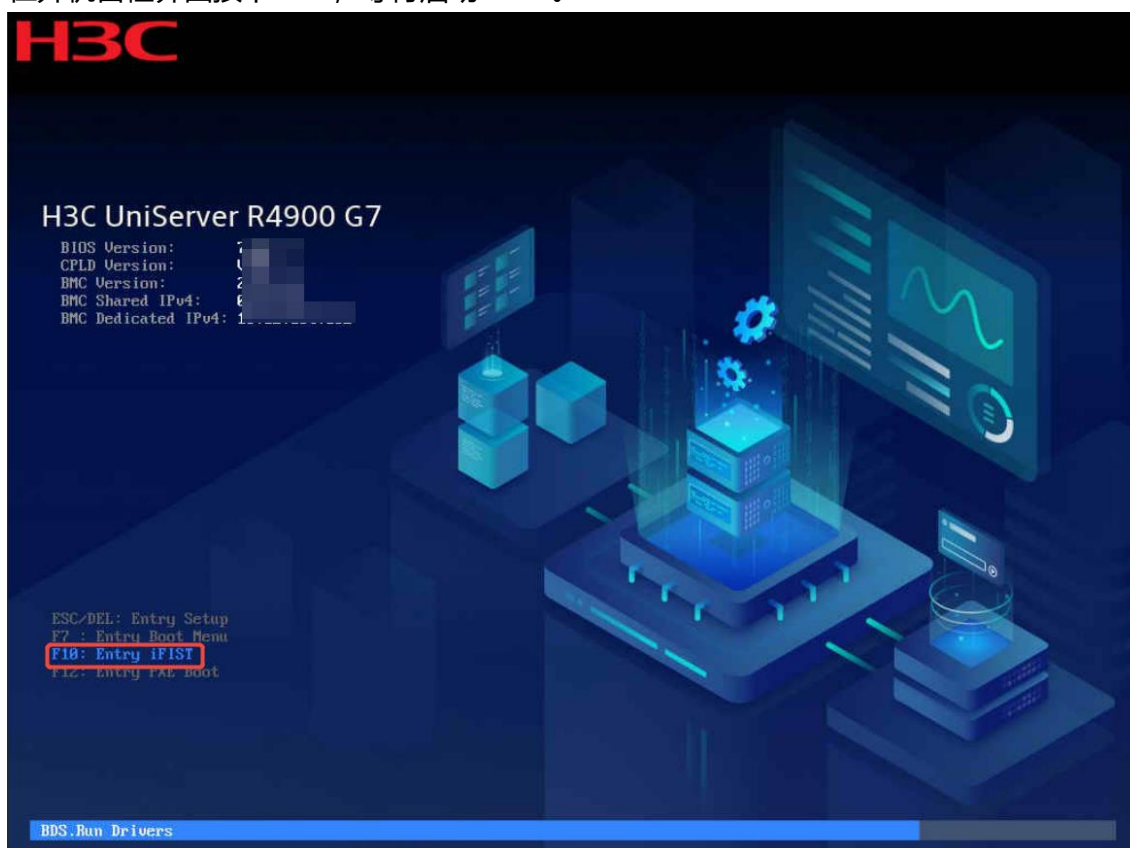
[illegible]

H3C

H3C UniServer R4900 G7

BIOS Version: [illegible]
CPLD Version: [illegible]
BMC Version: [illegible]
BMC Shared IPv4: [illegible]
BMC Dedicated IPv4: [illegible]

ESC/DEL: Entry Setup
F7 : Entry Boot Menu
F10: Entry iFIST
F12: Entry PXE Boot

BDS.Run Drivers